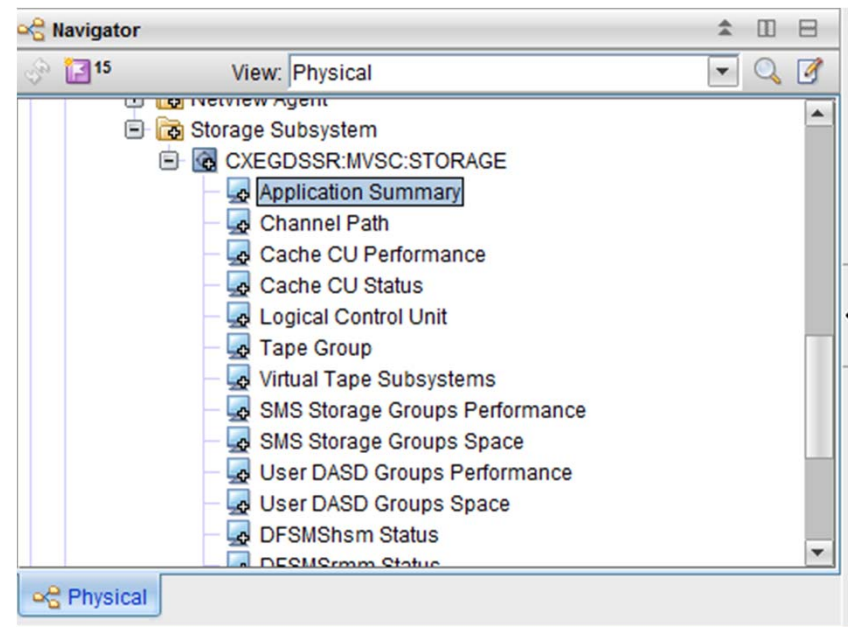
Navigator

15

View: Physical

NetView Agent

Storage Subsystem

CXEGDSSR:MVSC:STORAGE

Application Summary

Channel Path

Cache CU Performance

Cache CU Status

Logical Control Unit

Tape Group

Virtual Tape Subsystems

SMS Storage Groups Performance

SMS Storage Groups Space

User DASD Groups Performance

User DASD Groups Space

DFSMShsm Status

DFSMSrmm Status

Physical